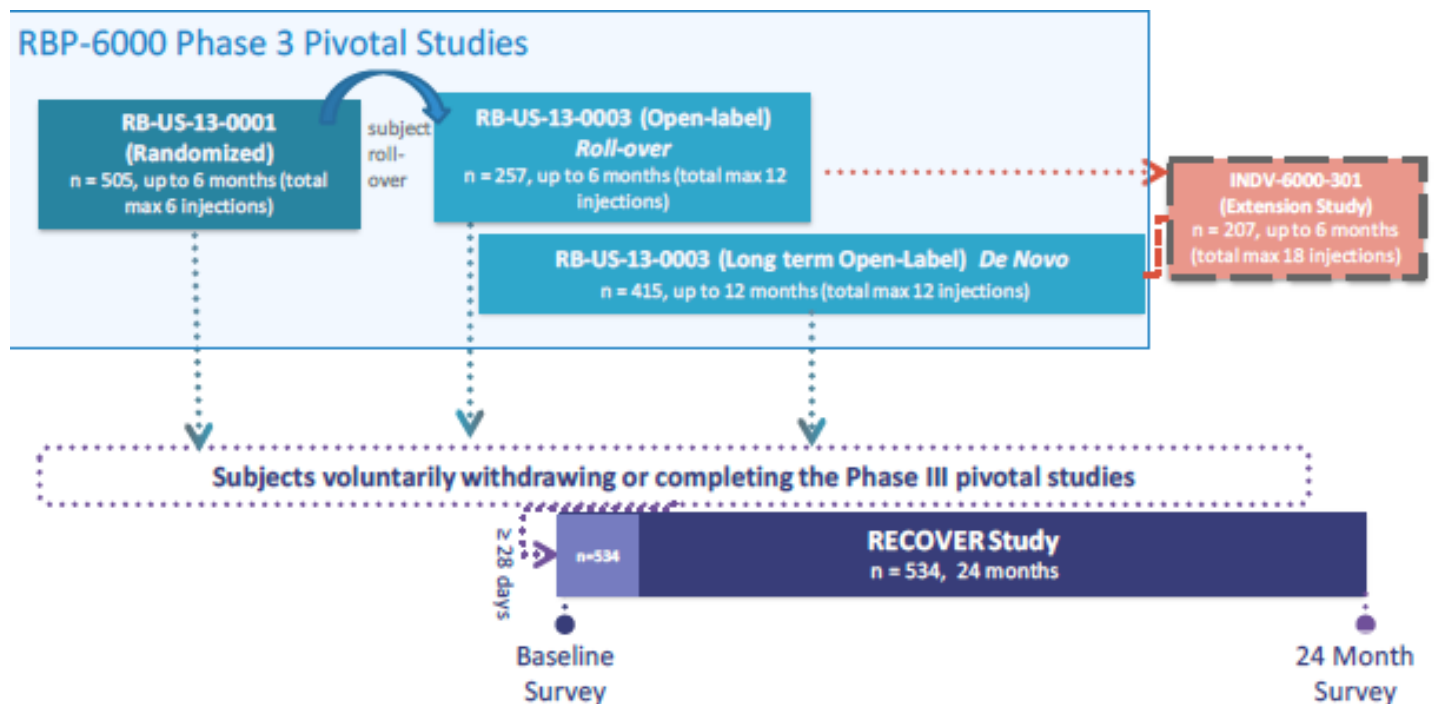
RBP-6000 Phase 3 Pivotal Studies

RB-US-13-0001 (Randomized)
n = 505, up to 6 months (total max 6 injections)

subject roll-over

RB-US-13-0003 (Open-label)
*Roll-over*
n = 257, up to 6 months (total max 12 injections)

INDV-6000-301 (Extension Study)
n = 207, up to 6 months (total max 18 injections)

RB-US-13-0003 (Long term Open-Label) *De Novo*
n = 415, up to 12 months (total max 12 injections)

Subjects voluntarily withdrawing or completing the Phase III pivotal studies

≥ 28 days

n=534

RECOVER Study
n = 534, 24 months

Baseline Survey

24 Month Survey